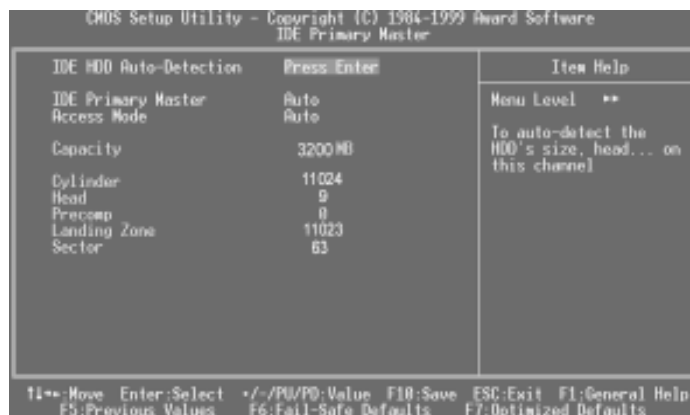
CMOS Setup Utility - Copyright (C) 1984-1999 Award Software
IDE Primary Master

IDE HDD Auto-Detection Press Enter

IDE Primary Master Auto
Access Mode Auto

Capacity 3200 MB

Cylinder 11024
Head 9
Precomp 0
Landing Zone 11023
Sector 63

Item Help

Menu Level ▸▸

To auto-detect the HDD's size, head... on this channel

↑↓→←:Move Enter:Select +/-/PU/PD:Value F10:Save ESC:Exit F1:General Help
F5:Previous Values F6:Fail-Safe Defaults F7:Optimized Defaults